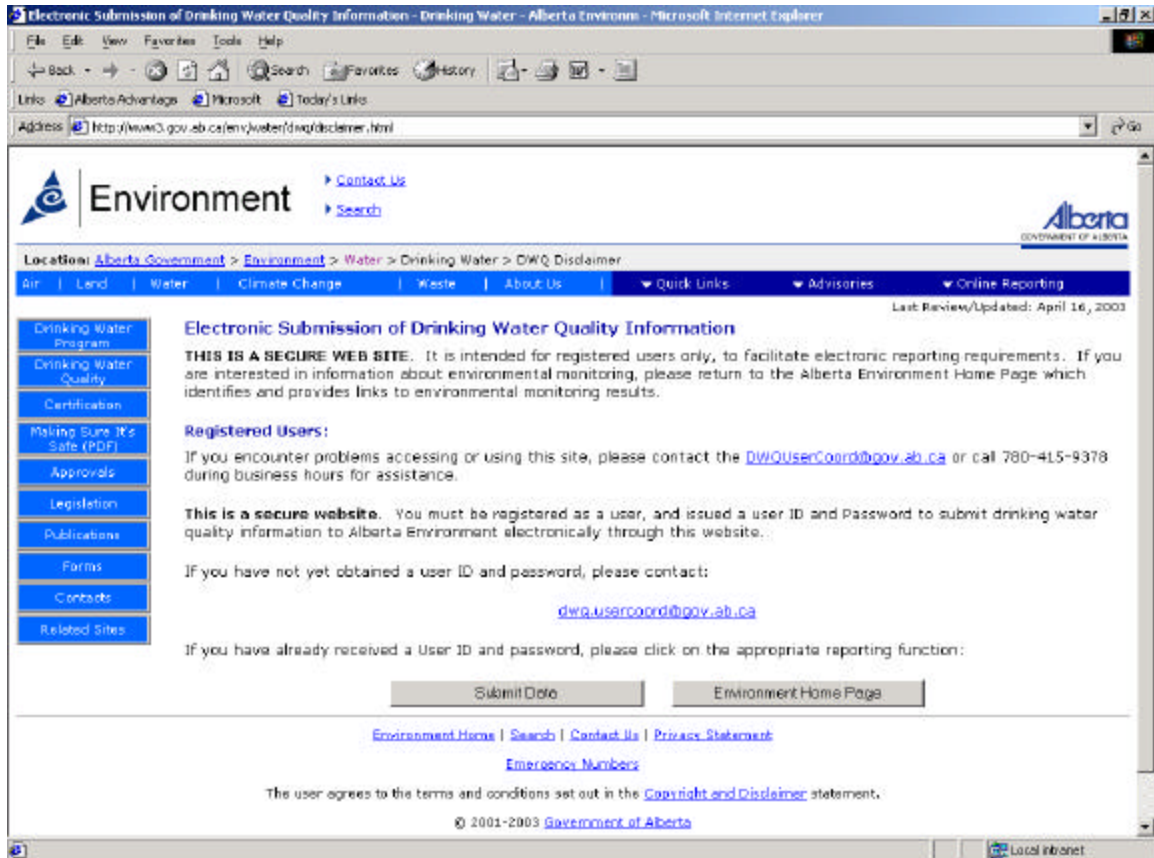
Electronic Submission of Drinking Water Quality Information - Drinking Water - Alberta Environm - Microsoft Internet Explorer

File Edit View Favorites Tools Help

Back Search Favorites History

Links Alberta Advantage Microsoft Today's Links

Address http://www3.gov.ab.ca/env/water/dwq/disclaimer.html Go

Environment

Contact Us

Search

Alberta
GOVERNMENT OF ALBERTA

Location: Alberta Government > Environment > Water > Drinking Water > DWQ Disclaimer

Air | Land | Water | Climate Change | Waste | About Us | Quick Links Advisories Online Reporting

Last Review/Updated: April 16, 2003

Drinking Water Program

Drinking Water Quality

Certification

Making Sure It's Safe (PDF)

Approvals

Legislation

Publications

Forms

Contacts

Related Sites

Electronic Submission of Drinking Water Quality Information

THIS IS A SECURE WEB SITE. It is intended for registered users only, to facilitate electronic reporting requirements. If you are interested in information about environmental monitoring, please return to the Alberta Environment Home Page which identifies and provides links to environmental monitoring results.

Registered Users:

If you encounter problems accessing or using this site, please contact the DWQUserCoord@gov.ab.ca or call 780-415-9378 during business hours for assistance.

This is a secure website. You must be registered as a user, and issued a user ID and Password to submit drinking water quality information to Alberta Environment electronically through this website.

If you have not yet obtained a user ID and password, please contact:

dwq.usercoord@gov.ab.ca

If you have already received a User ID and password, please click on the appropriate reporting function:

Submit Data

Environment Home Page

Environment Home | Search | Contact Us | Privacy Statement

Emergency Numbers

The user agrees to the terms and conditions set out in the Copyright and Disclaimer statement.

© 2001-2003 Government of Alberta

Local intranet